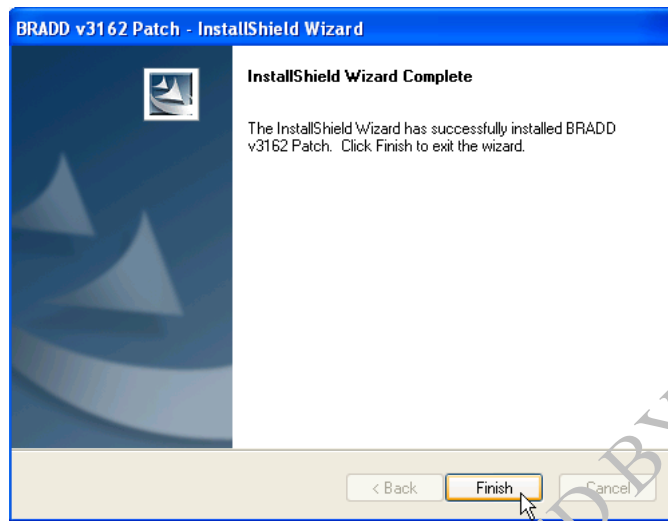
BRADD v3162 Patch - InstallShield Wizard

InstallShield Wizard Complete

The InstallShield Wizard has successfully installed BRADD v3162 Patch. Click Finish to exit the wizard.

< Back

Finish

Cancel